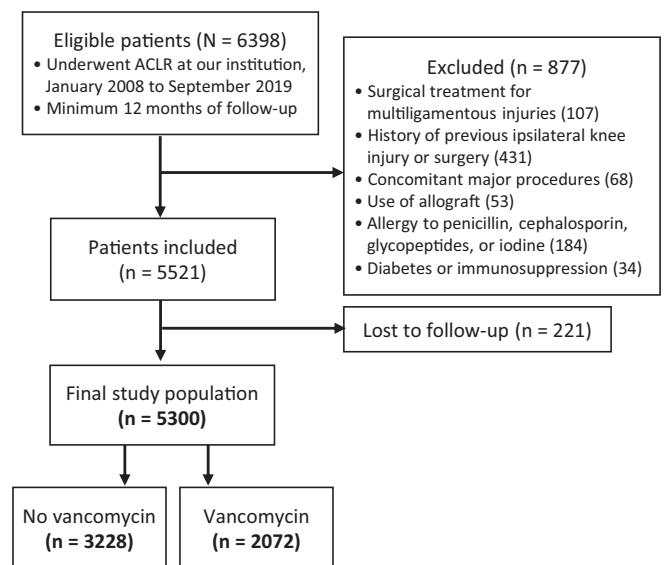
Eligible patients (N = 6398)
• Underwent ACLR at our institution, January 2008 to September 2019
• Minimum 12 months of follow-up

Excluded (n = 877)
• Surgical treatment for multiligamentous injuries (107)
• History of previous ipsilateral knee injury or surgery (431)
• Concomitant major procedures (68)
• Use of allograft (53)
• Allergy to penicillin, cephalosporin, glycopeptides, or iodine (184)
• Diabetes or immunosuppression (34)

Patients included (n = 5521)

Lost to follow-up (n = 221)

Final study population
**(n = 5300)**

No vancomycin
**(n = 3228)**

Vancomycin
**(n = 2072)**